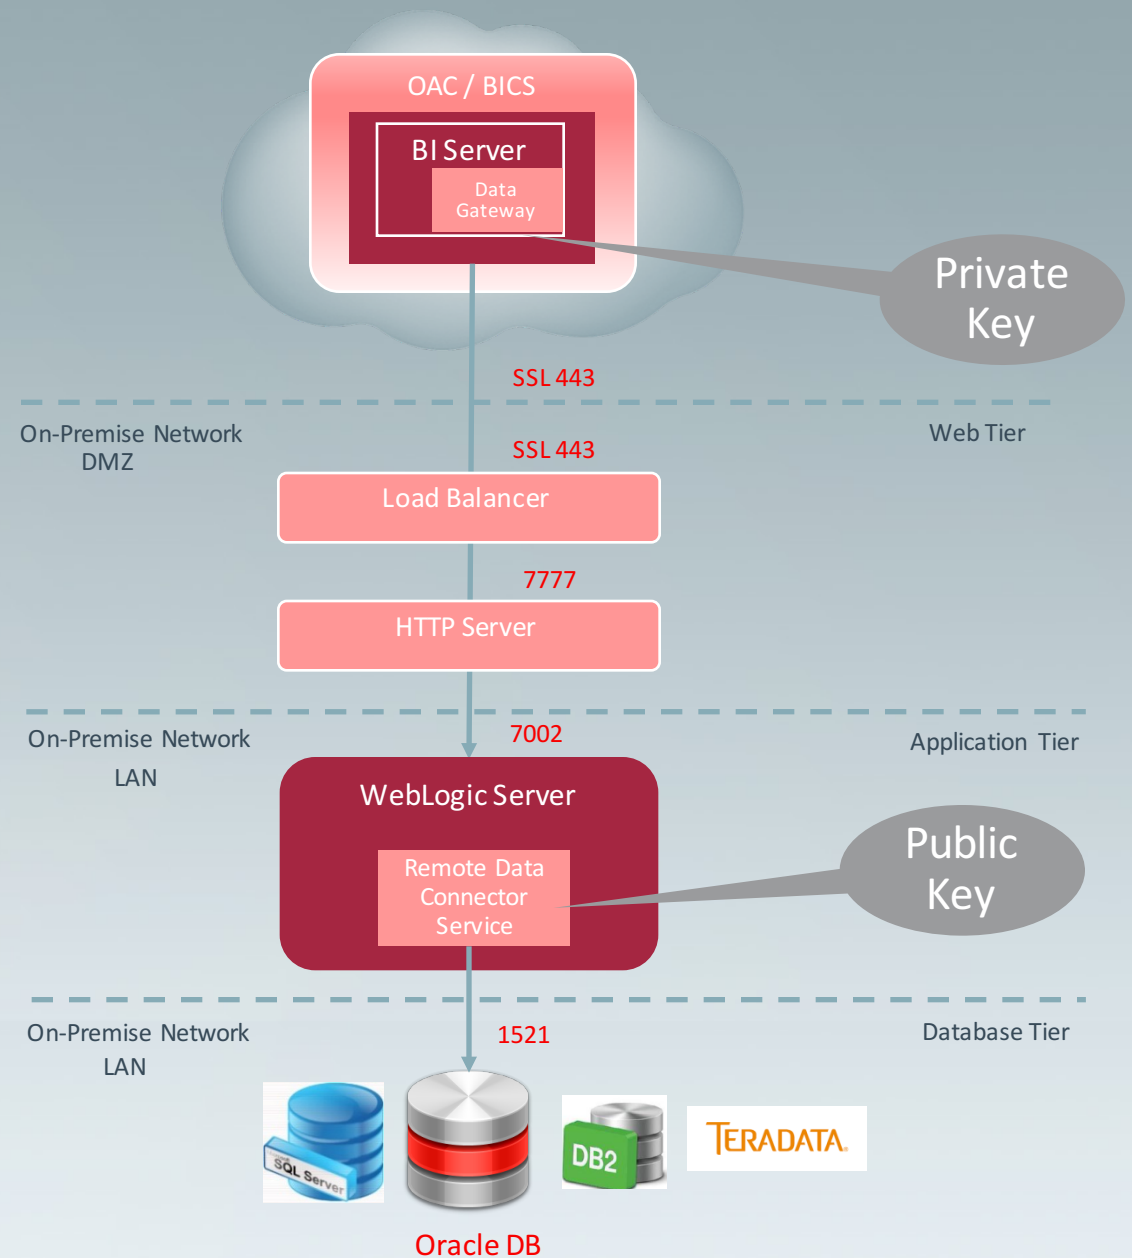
OAC / BICS

BI Server

Data Gateway

Private Key

SSL 443

On-Premise Network DMZ

Web Tier

SSL 443

Load Balancer

7777

HTTP Server

On-Premise Network LAN

7002

Application Tier

WebLogic Server

Remote Data Connector Service

Public Key

On-Premise Network LAN

1521

Database Tier

SQL Server

DB2

TERADATA.

Oracle DB